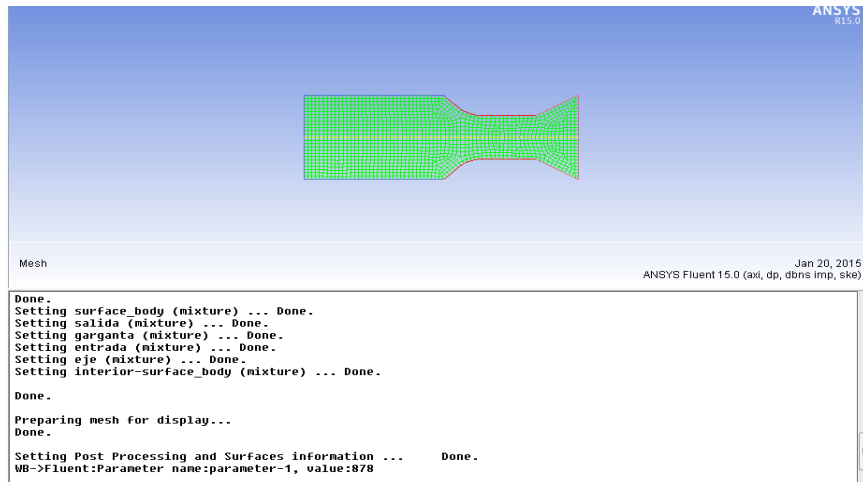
ANSYS
R15.0

Mesh

Jan 20, 2015
ANSYS Fluent 15.0 (axi, dp, dbns imp, ske)

Done.
Setting surface_body (mixture) ... Done.
Setting salida (mixture) ... Done.
Setting garganta (mixture) ... Done.
Setting entrada (mixture) ... Done.
Setting eje (mixture) ... Done.
Setting interior-surface_body (mixture) ... Done.

Done.

Preparing mesh for display...
Done.

Setting Post Processing and Surfaces information ... Done.
WB->Fluent:Parameter name:parameter-1, value:878